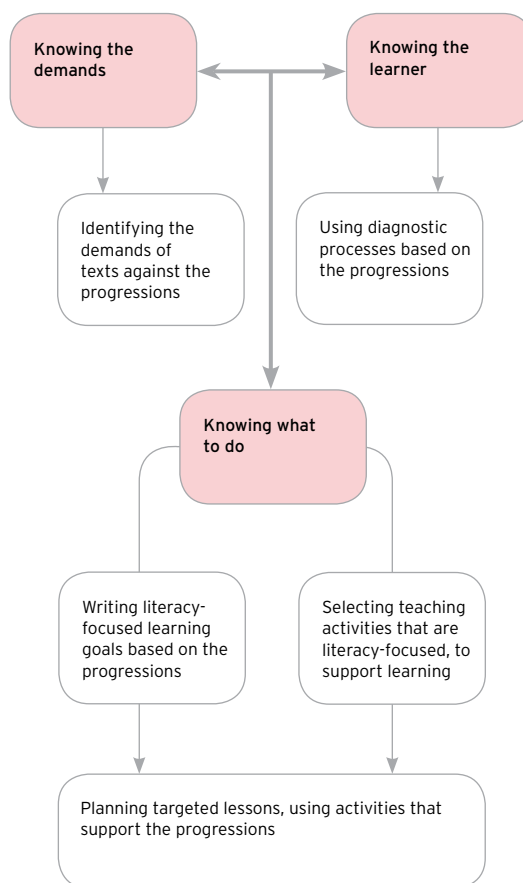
Knowing the demands

Knowing the learner

Identifying the demands of texts against the progressions

Using diagnostic processes based on the progressions

Knowing what to do

Writing literacy-focused learning goals based on the progressions

Selecting teaching activities that are literacy-focused, to support learning

Planning targeted lessons, using activities that support the progressions